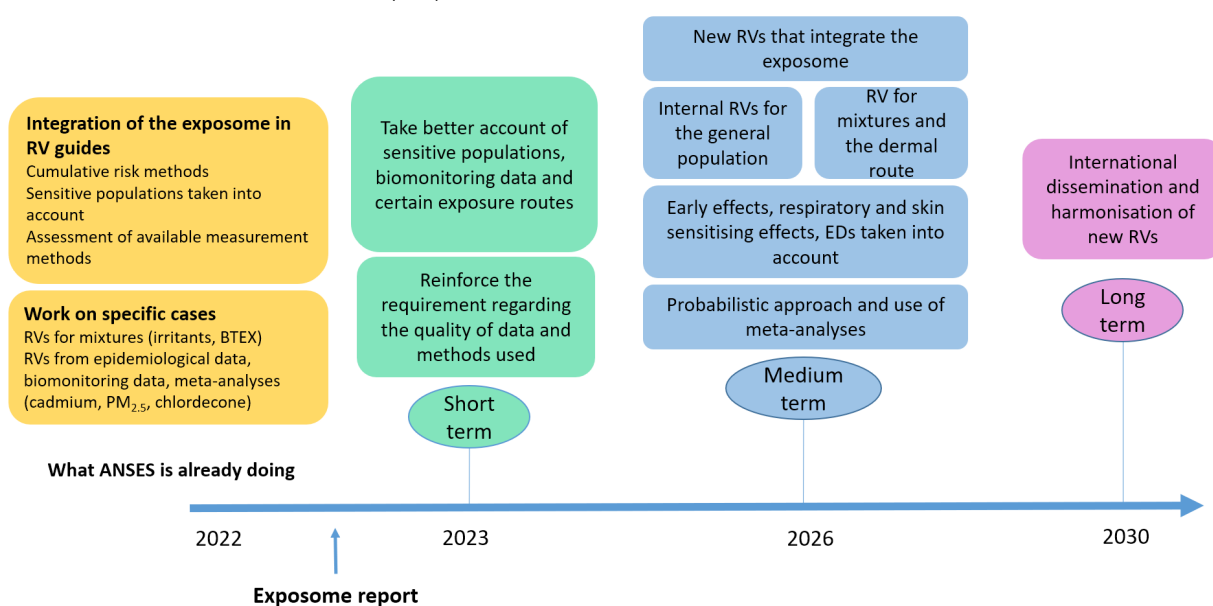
Integration of the exposome in RV guides
Cumulative risk methods
Sensitive populations taken into account
Assessment of available measurement methods

Work on specific cases
RVs for mixtures (irritants, BTEX)
RVs from epidemiological data, biomonitoring data, meta-analyses (cadmium, $PM_{2.5}$, chlordecone)

What ANSES is already doing

Take better account of sensitive populations, biomonitoring data and certain exposure routes

Reinforce the requirement regarding the quality of data and methods used

Short term

New RVs that integrate the exposome

Internal RVs for the general population

RV for mixtures and the dermal route

Early effects, respiratory and skin sensitising effects, EDs taken into account

Probabilistic approach and use of meta-analyses

Medium term

International dissemination and harmonisation of new RVs

Long term

2022

2023

2026

2030

Exposome report